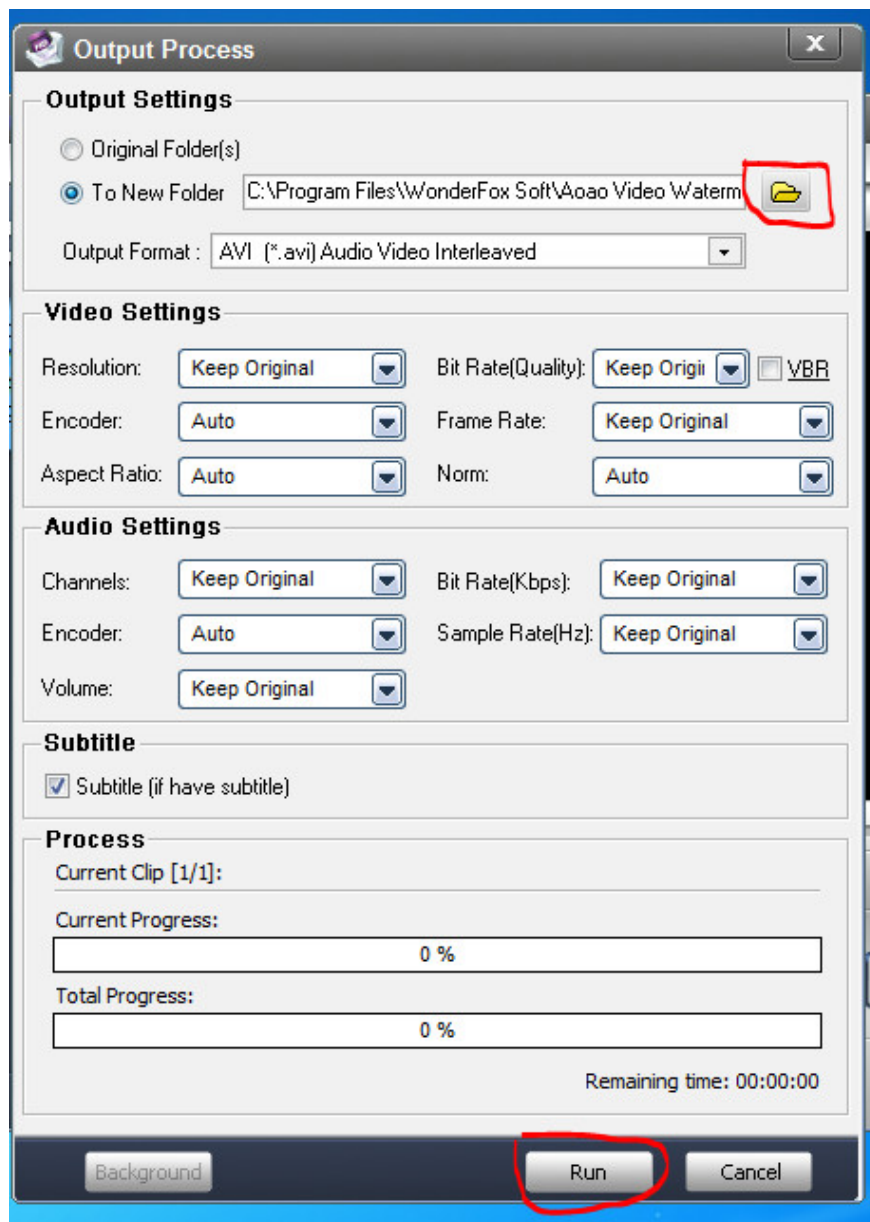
Output Process

Output Settings

Original Folder(s)

To New Folder C:\Program Files\WonderFox Soft\Aoao Video Waterm

Output Format : AVI (*.avi) Audio Video Interleaved

Video Settings

Resolution: Keep Original

Bit Rate(Quality): Keep Origi

VBR

Encoder: Auto

Frame Rate: Keep Original

Aspect Ratio: Auto

Norm: Auto

Audio Settings

Channels: Keep Original

Bit Rate(Kbps): Keep Original

Encoder: Auto

Sample Rate(Hz): Keep Original

Volume: Keep Original

Subtitle

Subtitle (if have subtitle)

Process

Current Clip [1/1]:

Current Progress:

0 %

Total Progress:

0 %

Remaining time: 00:00:00

Background

Run

Cancel